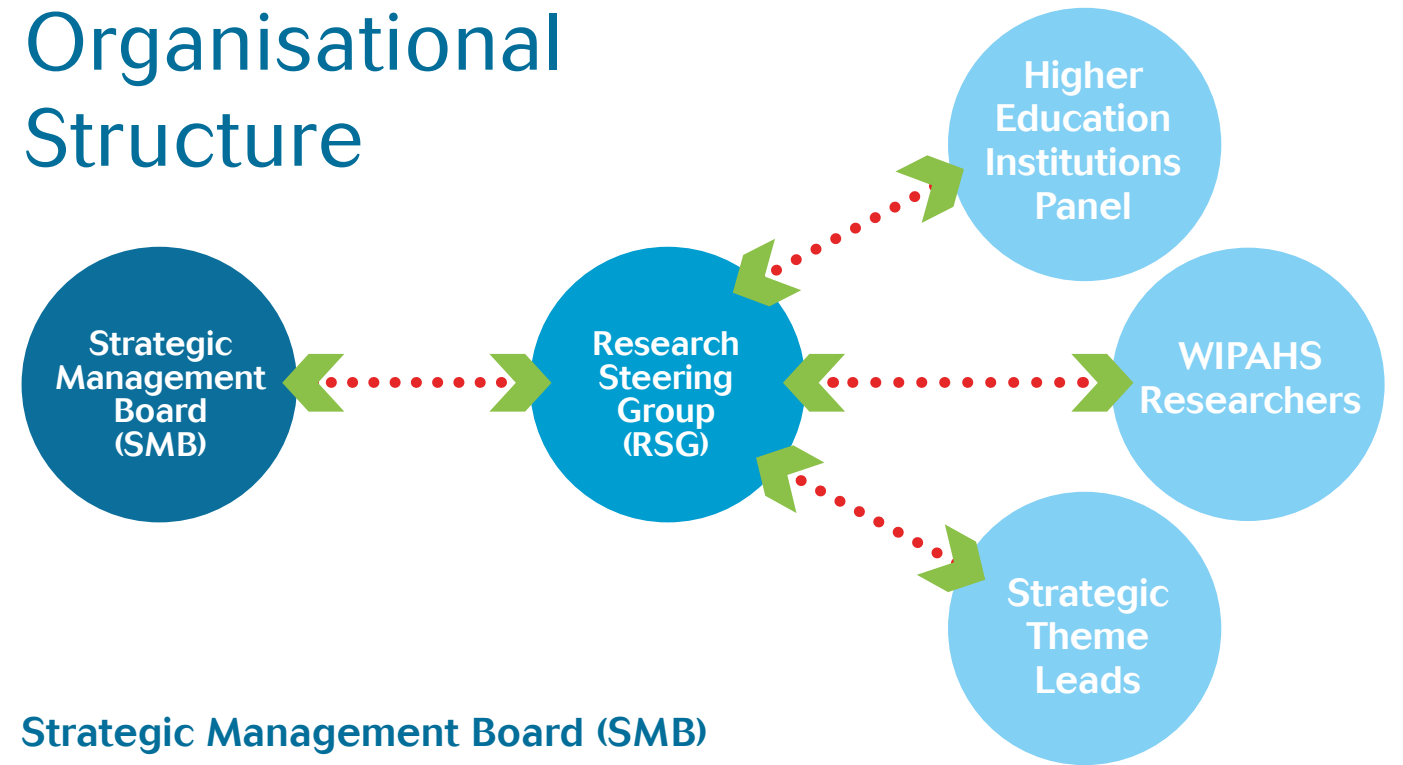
Organisational Structure

Strategic Management Board (SMB)

Research Steering Group (RSG)

Higher Education Institutions Panel

WIPAHS Researchers

Strategic Theme Leads

Strategic Management Board (SMB)